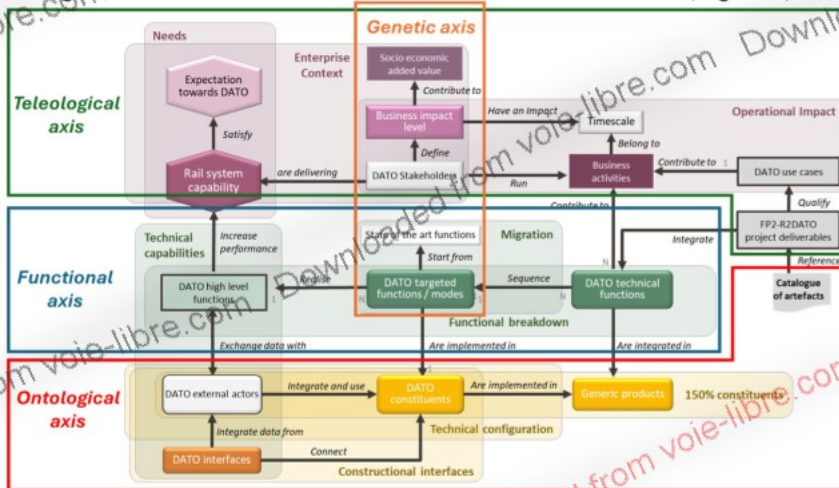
Genetic axis

Teleological axis

Functional axis

Ontological axis

Needs

Enterprise Context

Expectation towards DATO

Satisfy

Rail system capability

Socio economic added value

Contribute to

Business impact level

Define

DATO Stakeholders

Have an impact

Timescale

Operational Impact

Belong to

Business activities

Contribute to

DATO use cases

are delivering

Run

Qualify

Contribute to

FP2-R2DATO project deliverables

Integrate

Reference

Catalogue of artefacts

Technical capabilities

Increase performance

State of the art functions

Migration

Start from

DATO high level functions

Realise

DATO targeted functions / modes

Sequence

DATO technical functions

Functional breakdown

Exchange data with

Are implemented in

Are integrated in

DATO external actors

Integrate and use

DATO constituents

Are implemented in

Generic products

150% constituents

Integrate data from

Technical configuration

DATO interfaces

Connect

Constructional interfaces

Downloaded from voie-libre.com